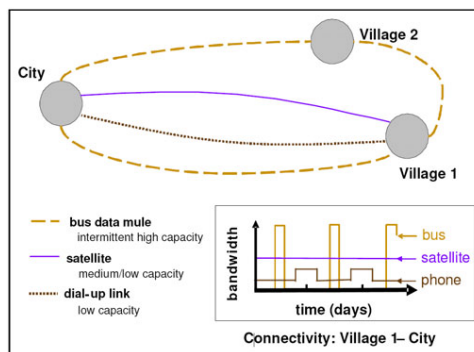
Village 2

City

Village 1

bus data mule
intermittent high capacity

satellite
medium/low capacity

dial-up link
low capacity

bandwidth

time (days)

bus

satellite

phone

Connectivity: Village 1– City